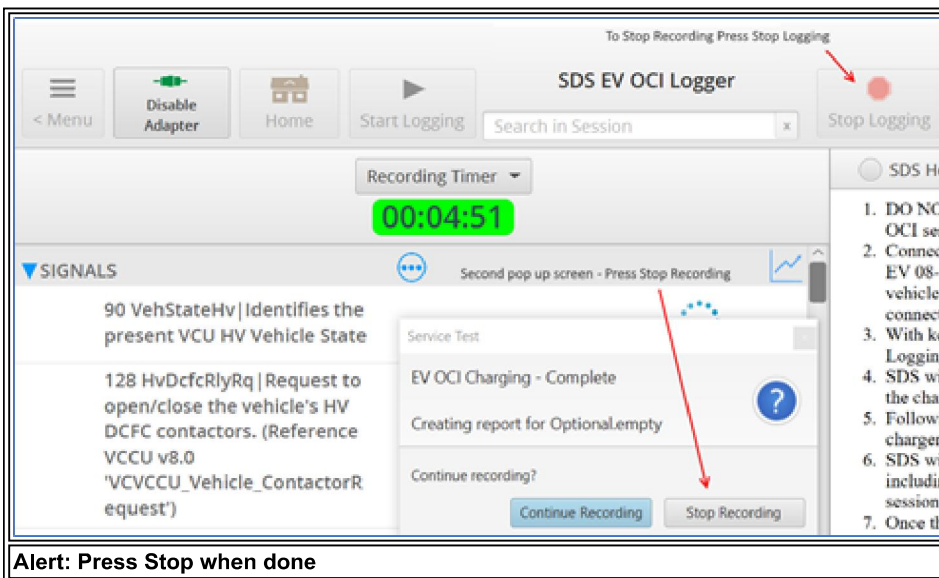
To Stop Recording Press Stop Logging

< Menu

Disable Adapter

Home

Start Logging

SDS EV OCI Logger

Search in Session

Stop Logging

Recording Timer

00:04:51

SIGNALS

Second pop up screen - Press Stop Recording

90 VehStateHv|Identifies the present VCU HV Vehicle State

128 HvDcfcRlyRq|Request to open/close the vehicle's HV DCFC contactors. (Reference VCCU v8.0 'VCVCCU_Vehicle_ContactorRequest')

Service Test

EV OCI Charging - Complete

Creating report for Optional.empty

Continue recording?

Continue Recording

Stop Recording

SDS H

1. DO NO OCI se
2. Connec EV 08- vehicle connec
3. With ke Loggin
4. SDS wi the cha
5. Follow charger
6. SDS wi includi session
7. Once th

Alert: Press Stop when done